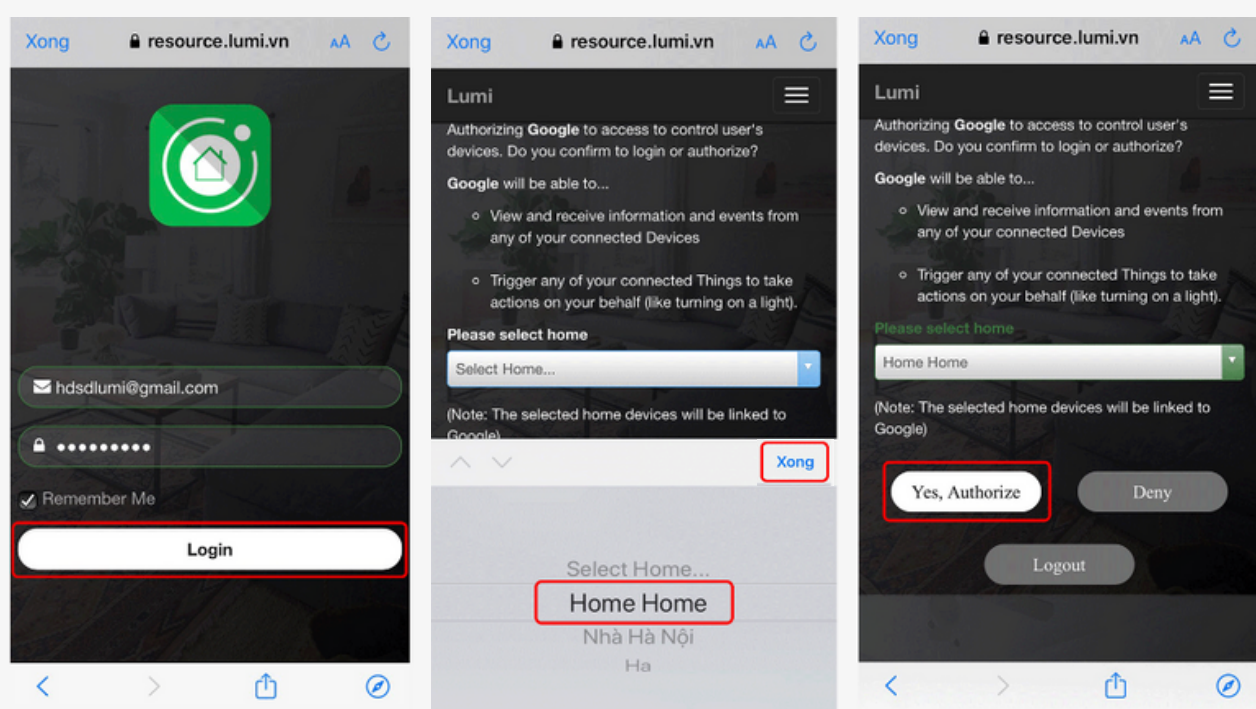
Xong resource.lumi.vn AA

hdsdlumi@gmail.com

•••••••••

Remember Me

Login

Xong resource.lumi.vn AA

Lumi

Authorizing Google to access to control user's devices. Do you confirm to login or authorize?

Google will be able to...

- View and receive information and events from any of your connected Devices
- Trigger any of your connected Things to take actions on your behalf (like turning on a light).

Please select home

Select Home...

(Note: The selected home devices will be linked to Google)

Xong

Select Home...

Home Home

Nhà Hà Nội

Ha

Xong resource.lumi.vn AA

Lumi

Authorizing Google to access to control user's devices. Do you confirm to login or authorize?

Google will be able to...

- View and receive information and events from any of your connected Devices
- Trigger any of your connected Things to take actions on your behalf (like turning on a light).

Please select home

Home Home

(Note: The selected home devices will be linked to Google)

Yes, Authorize

Deny

Logout